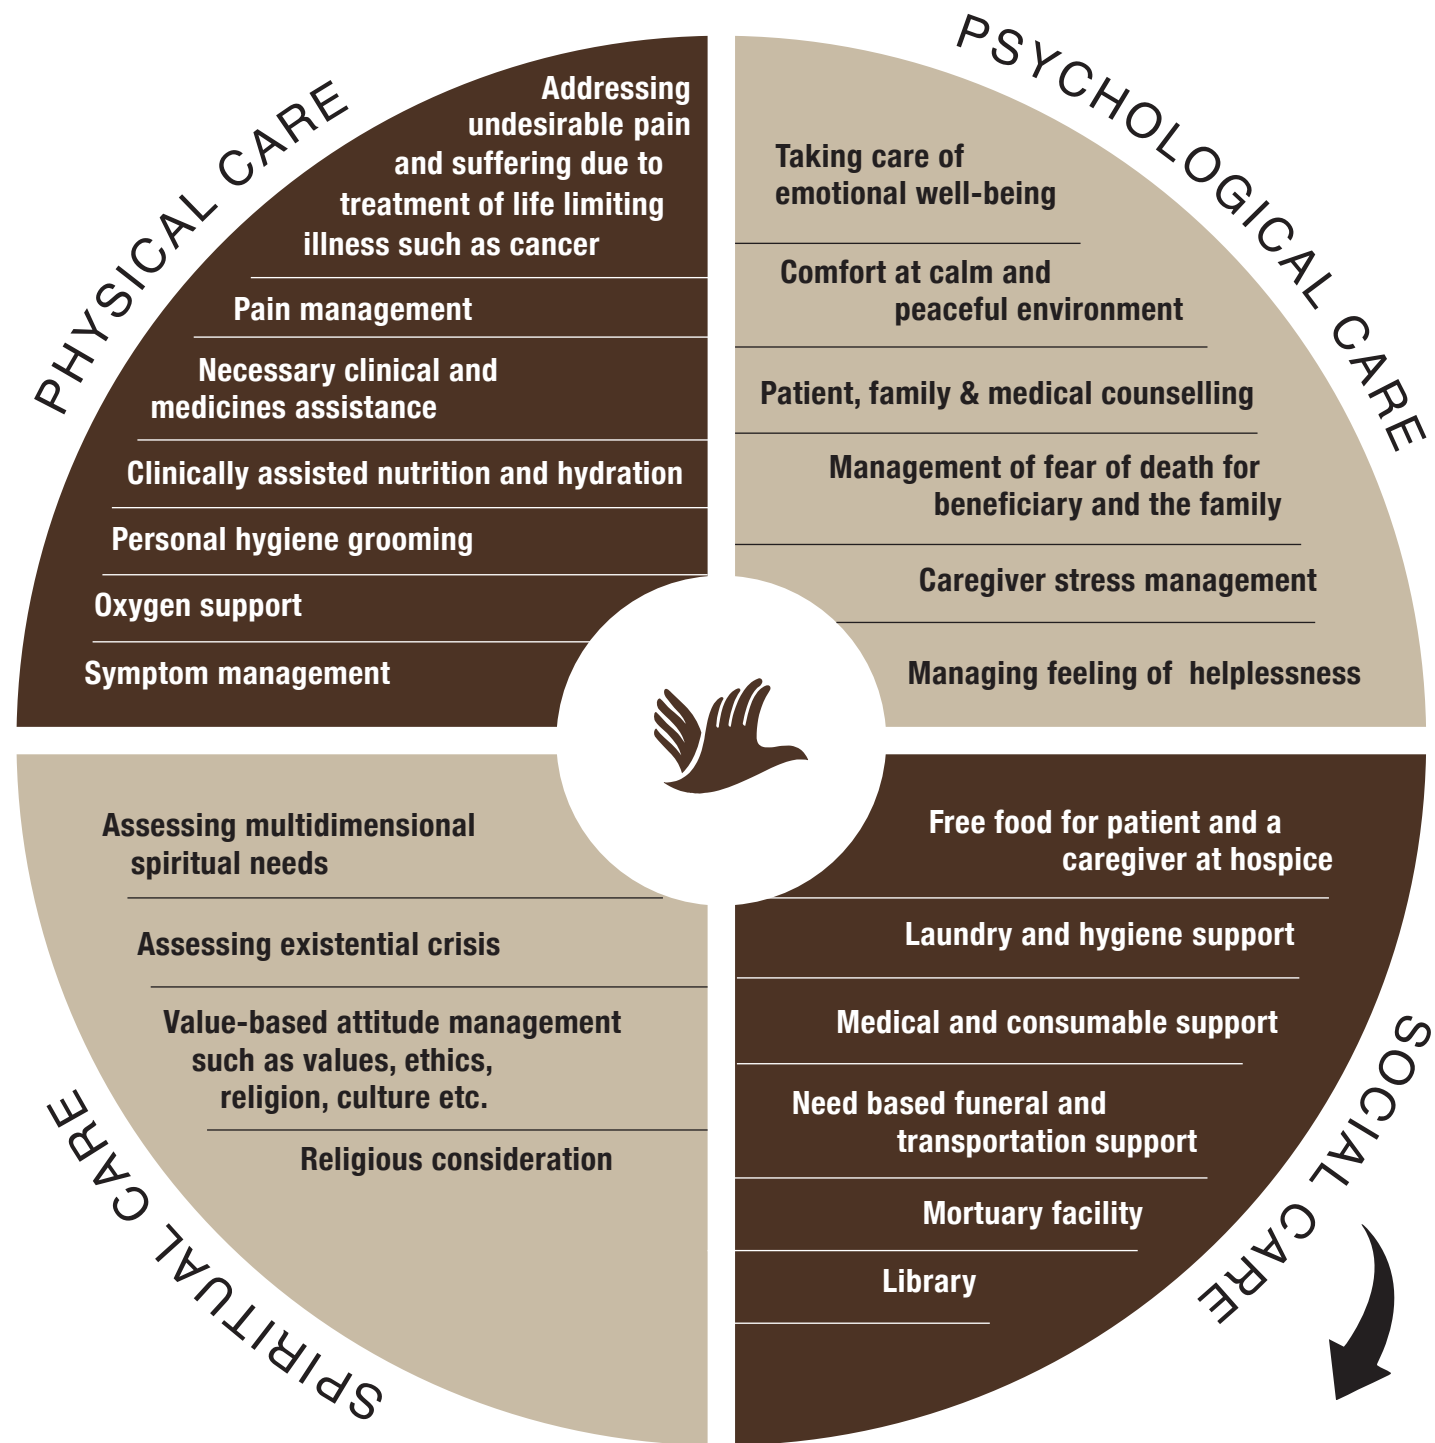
PHYSICAL CARE

Addressing undesirable pain and suffering due to treatment of life limiting illness such as cancer

Pain management

Necessary clinical and medicines assistance

Clinically assisted nutrition and hydration

Personal hygiene grooming

Oxygen support

Symptom management

PSYCHOLOGICAL CARE

Taking care of emotional well-being

Comfort at calm and peaceful environment

Patient, family & medical counselling

Management of fear of death for beneficiary and the family

Caregiver stress management

Managing feeling of helplessness

SPIRITUAL CARE

Assessing multidimensional spiritual needs

Assessing existential crisis

Value-based attitude management such as values, ethics, religion, culture etc.

Religious consideration

SOCIAL CARE

Free food for patient and a caregiver at hospice

Laundry and hygiene support

Medical and consumable support

Need based funeral and transportation support

Mortuary facility

Library